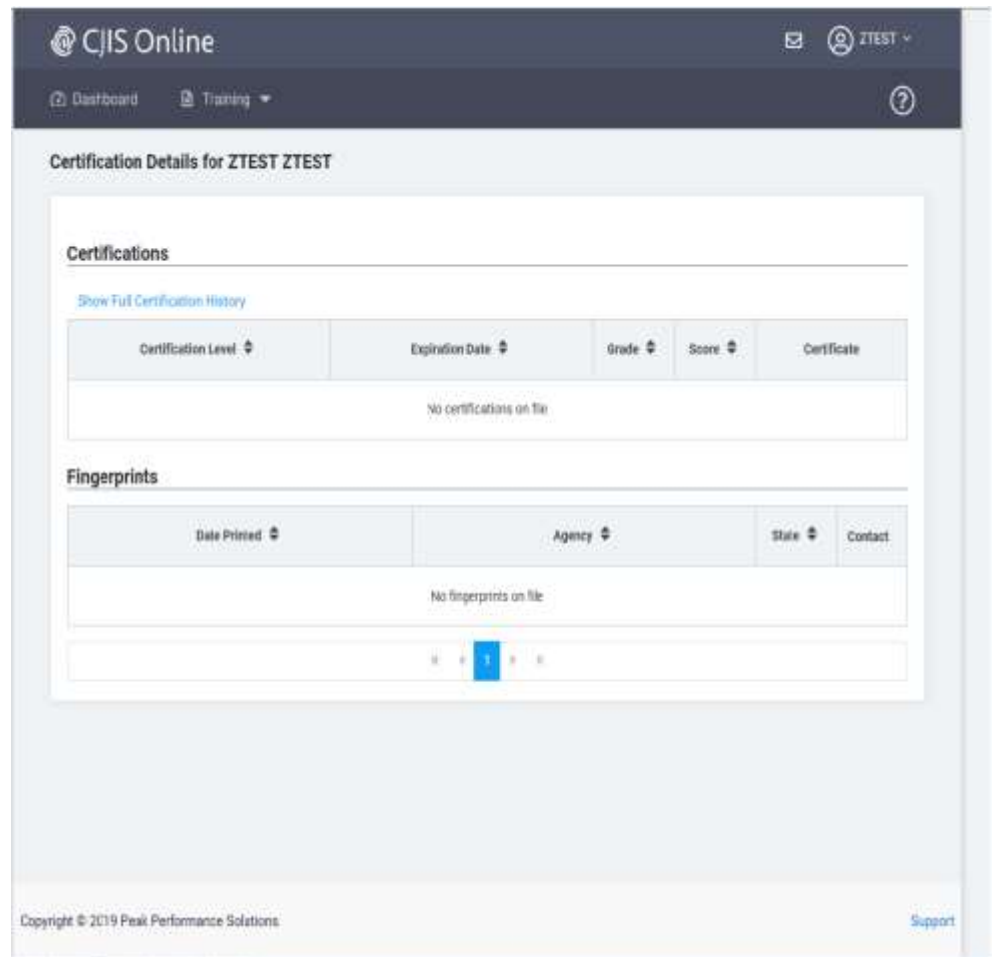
CJIS Online

ZTEST

Dashboard Training

Certification Details for ZTEST ZTEST

Certifications

Show Full Certification History

| Certification Level | Expiration Date | Grade | Score | Certificate |
|---|---|---|---|---|
| No certifications on file | | | | |

Fingerprints

| Date Printed | Agency | State | Contact |
|---|---|---|---|
| No fingerprints on file | | | |

« ‹ 1 › »

Copyright © 2019 Peak Performance Solutions

Support